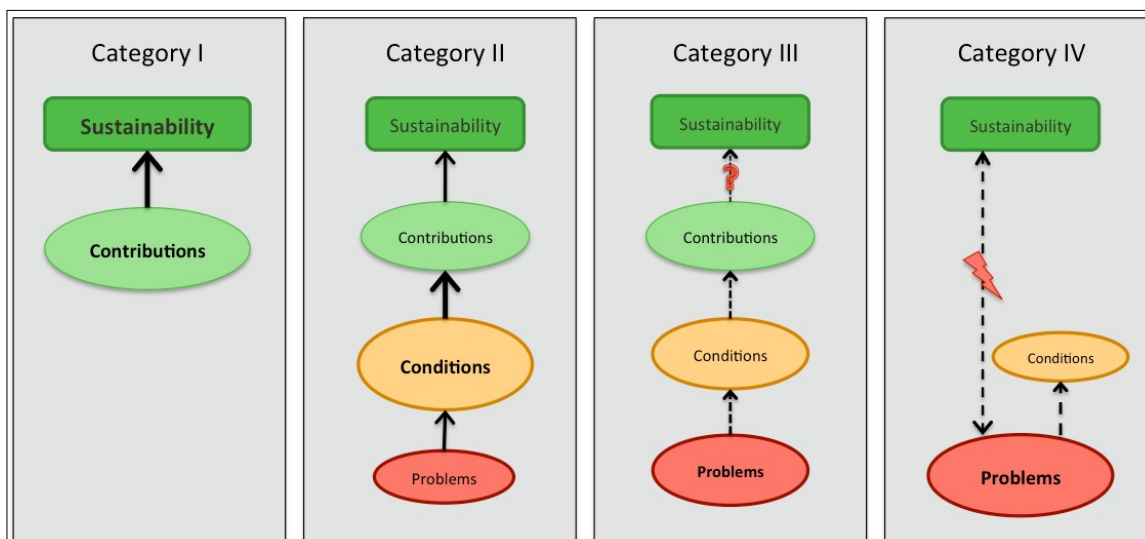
Category I

Sustainability

Contributions

Category II

Sustainability

Contributions

Conditions

Problems

Category III

Sustainability

?

Contributions

Conditions

Problems

Category IV

Sustainability

Conditions

Problems